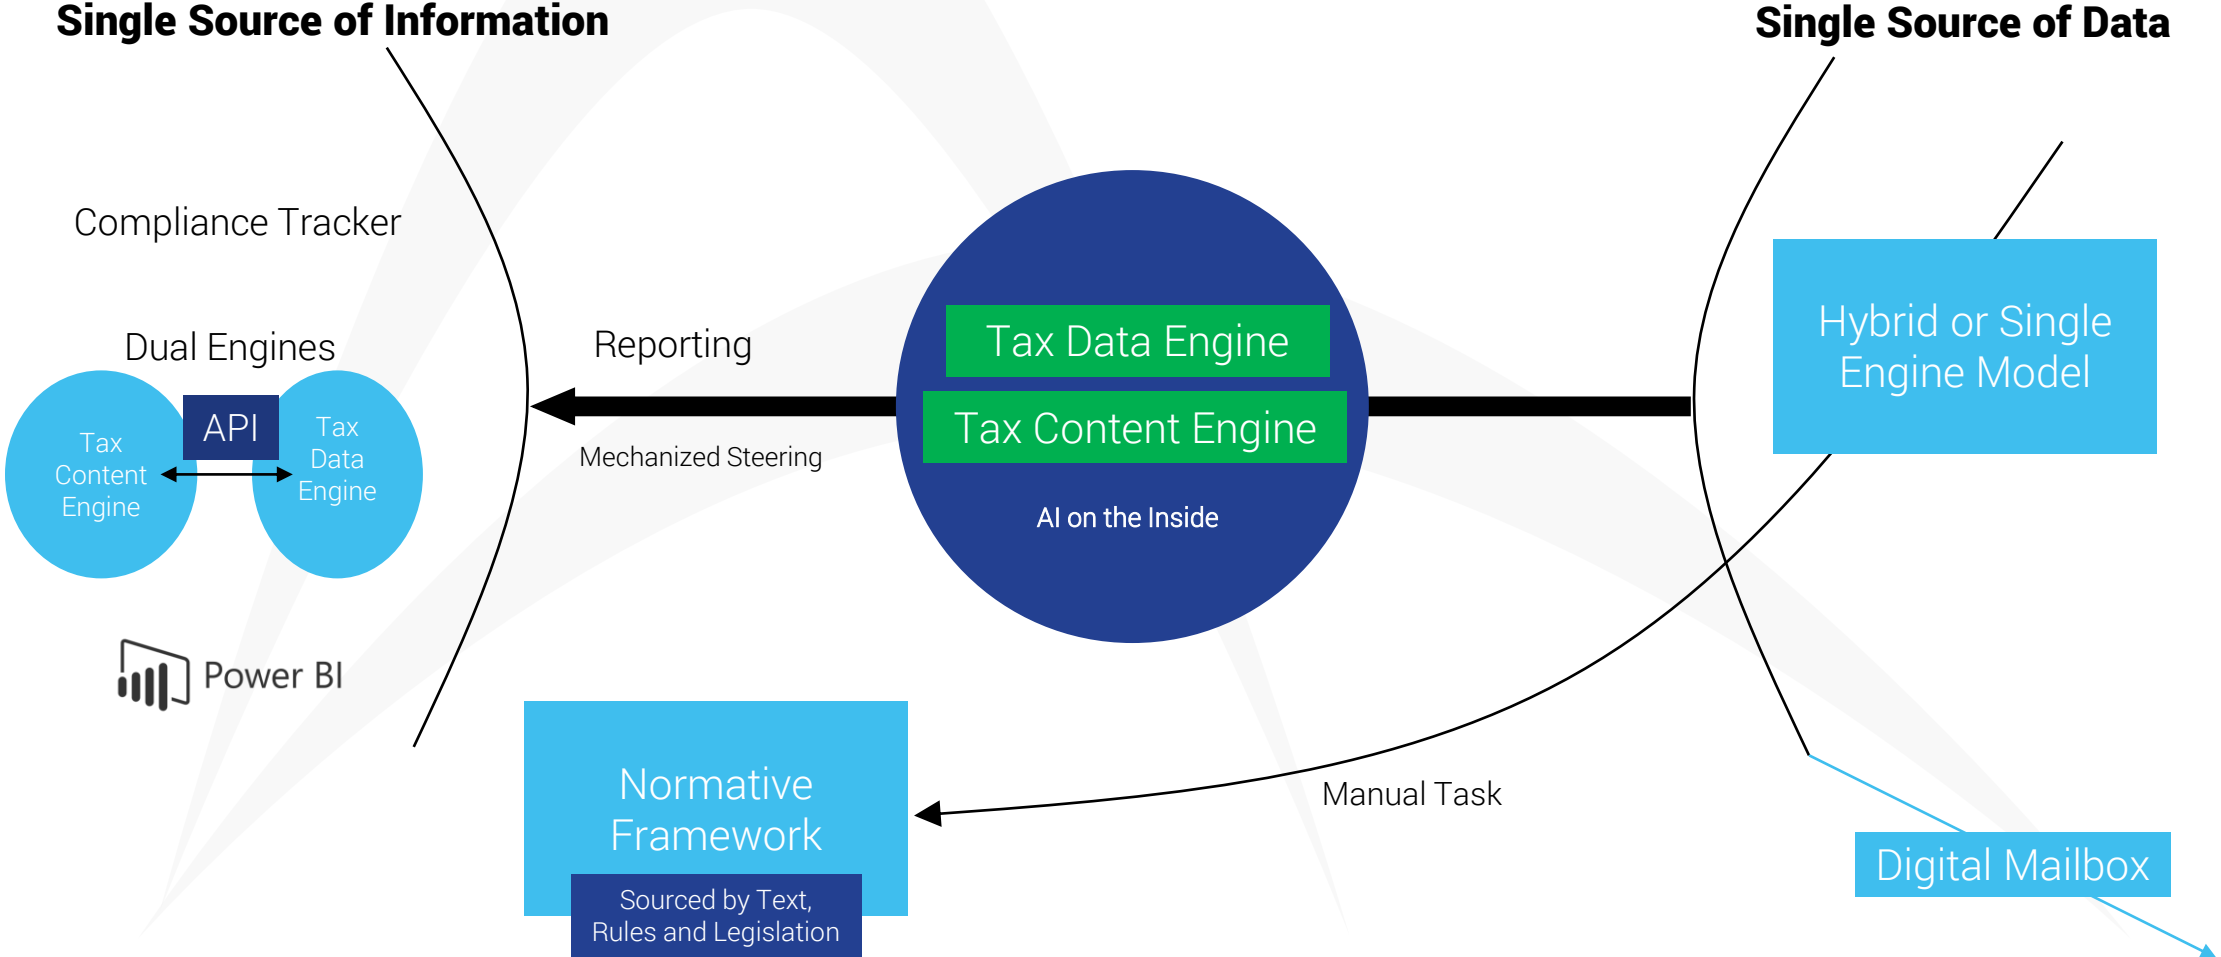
Single Source of Information

Single Source of Data

Compliance Tracker

Dual Engines

Tax Content Engine

API

Tax Data Engine

Power BI

Reporting

Mechanized Steering

Tax Data Engine

Tax Content Engine

AI on the Inside

Hybrid or Single Engine Model

Normative Framework

Sourced by Text, Rules and Legislation

Manual Task

Digital Mailbox